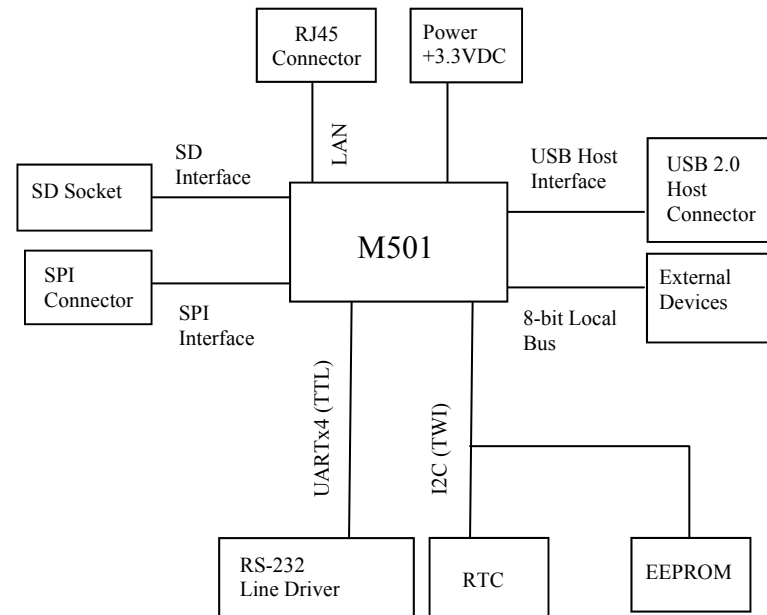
RJ45 Connector

Power +3.3VDC

LAN

SD Interface

SD Socket

USB Host Interface

USB 2.0 Host Connector

M501

SPI Connector

SPI Interface

External Devices

8-bit Local Bus

UARTx4 (TTL)

I2C (TWI)

RS-232 Line Driver

RTC

EEPROM